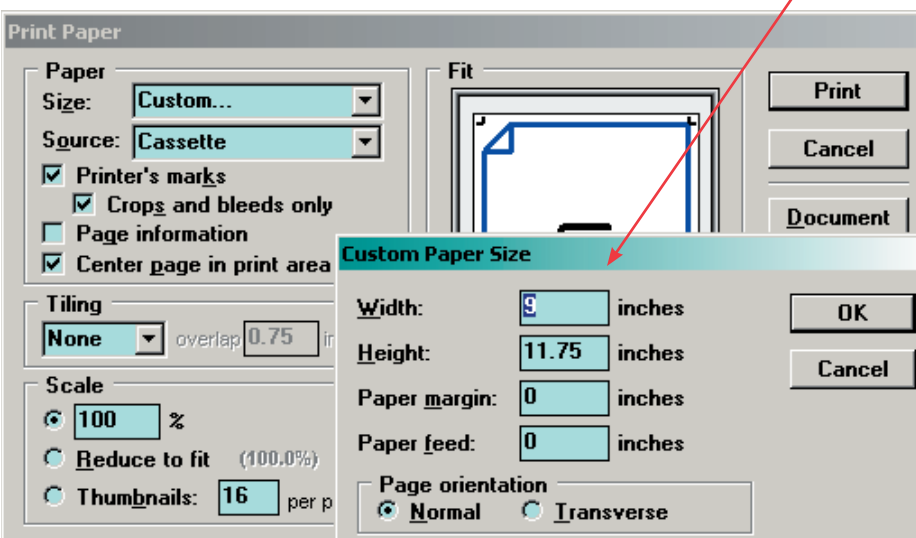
Print Paper

Paper
Size: Custom...
Source: Cassette
Printer's marks
Crops and bleeds only
Page information
Center page in print area

Tiling
None
overlap 0.75 in

Scale
100 %
Reduce to fit (100.0%)
Thumbnails: 16 per p

Fit

Print
Cancel
Document

Custom Paper Size
Width: 9 inches
Height: 11.75 inches
Paper margin: 0 inches
Paper feed: 0 inches
OK
Cancel
Page orientation
Normal
Transverse